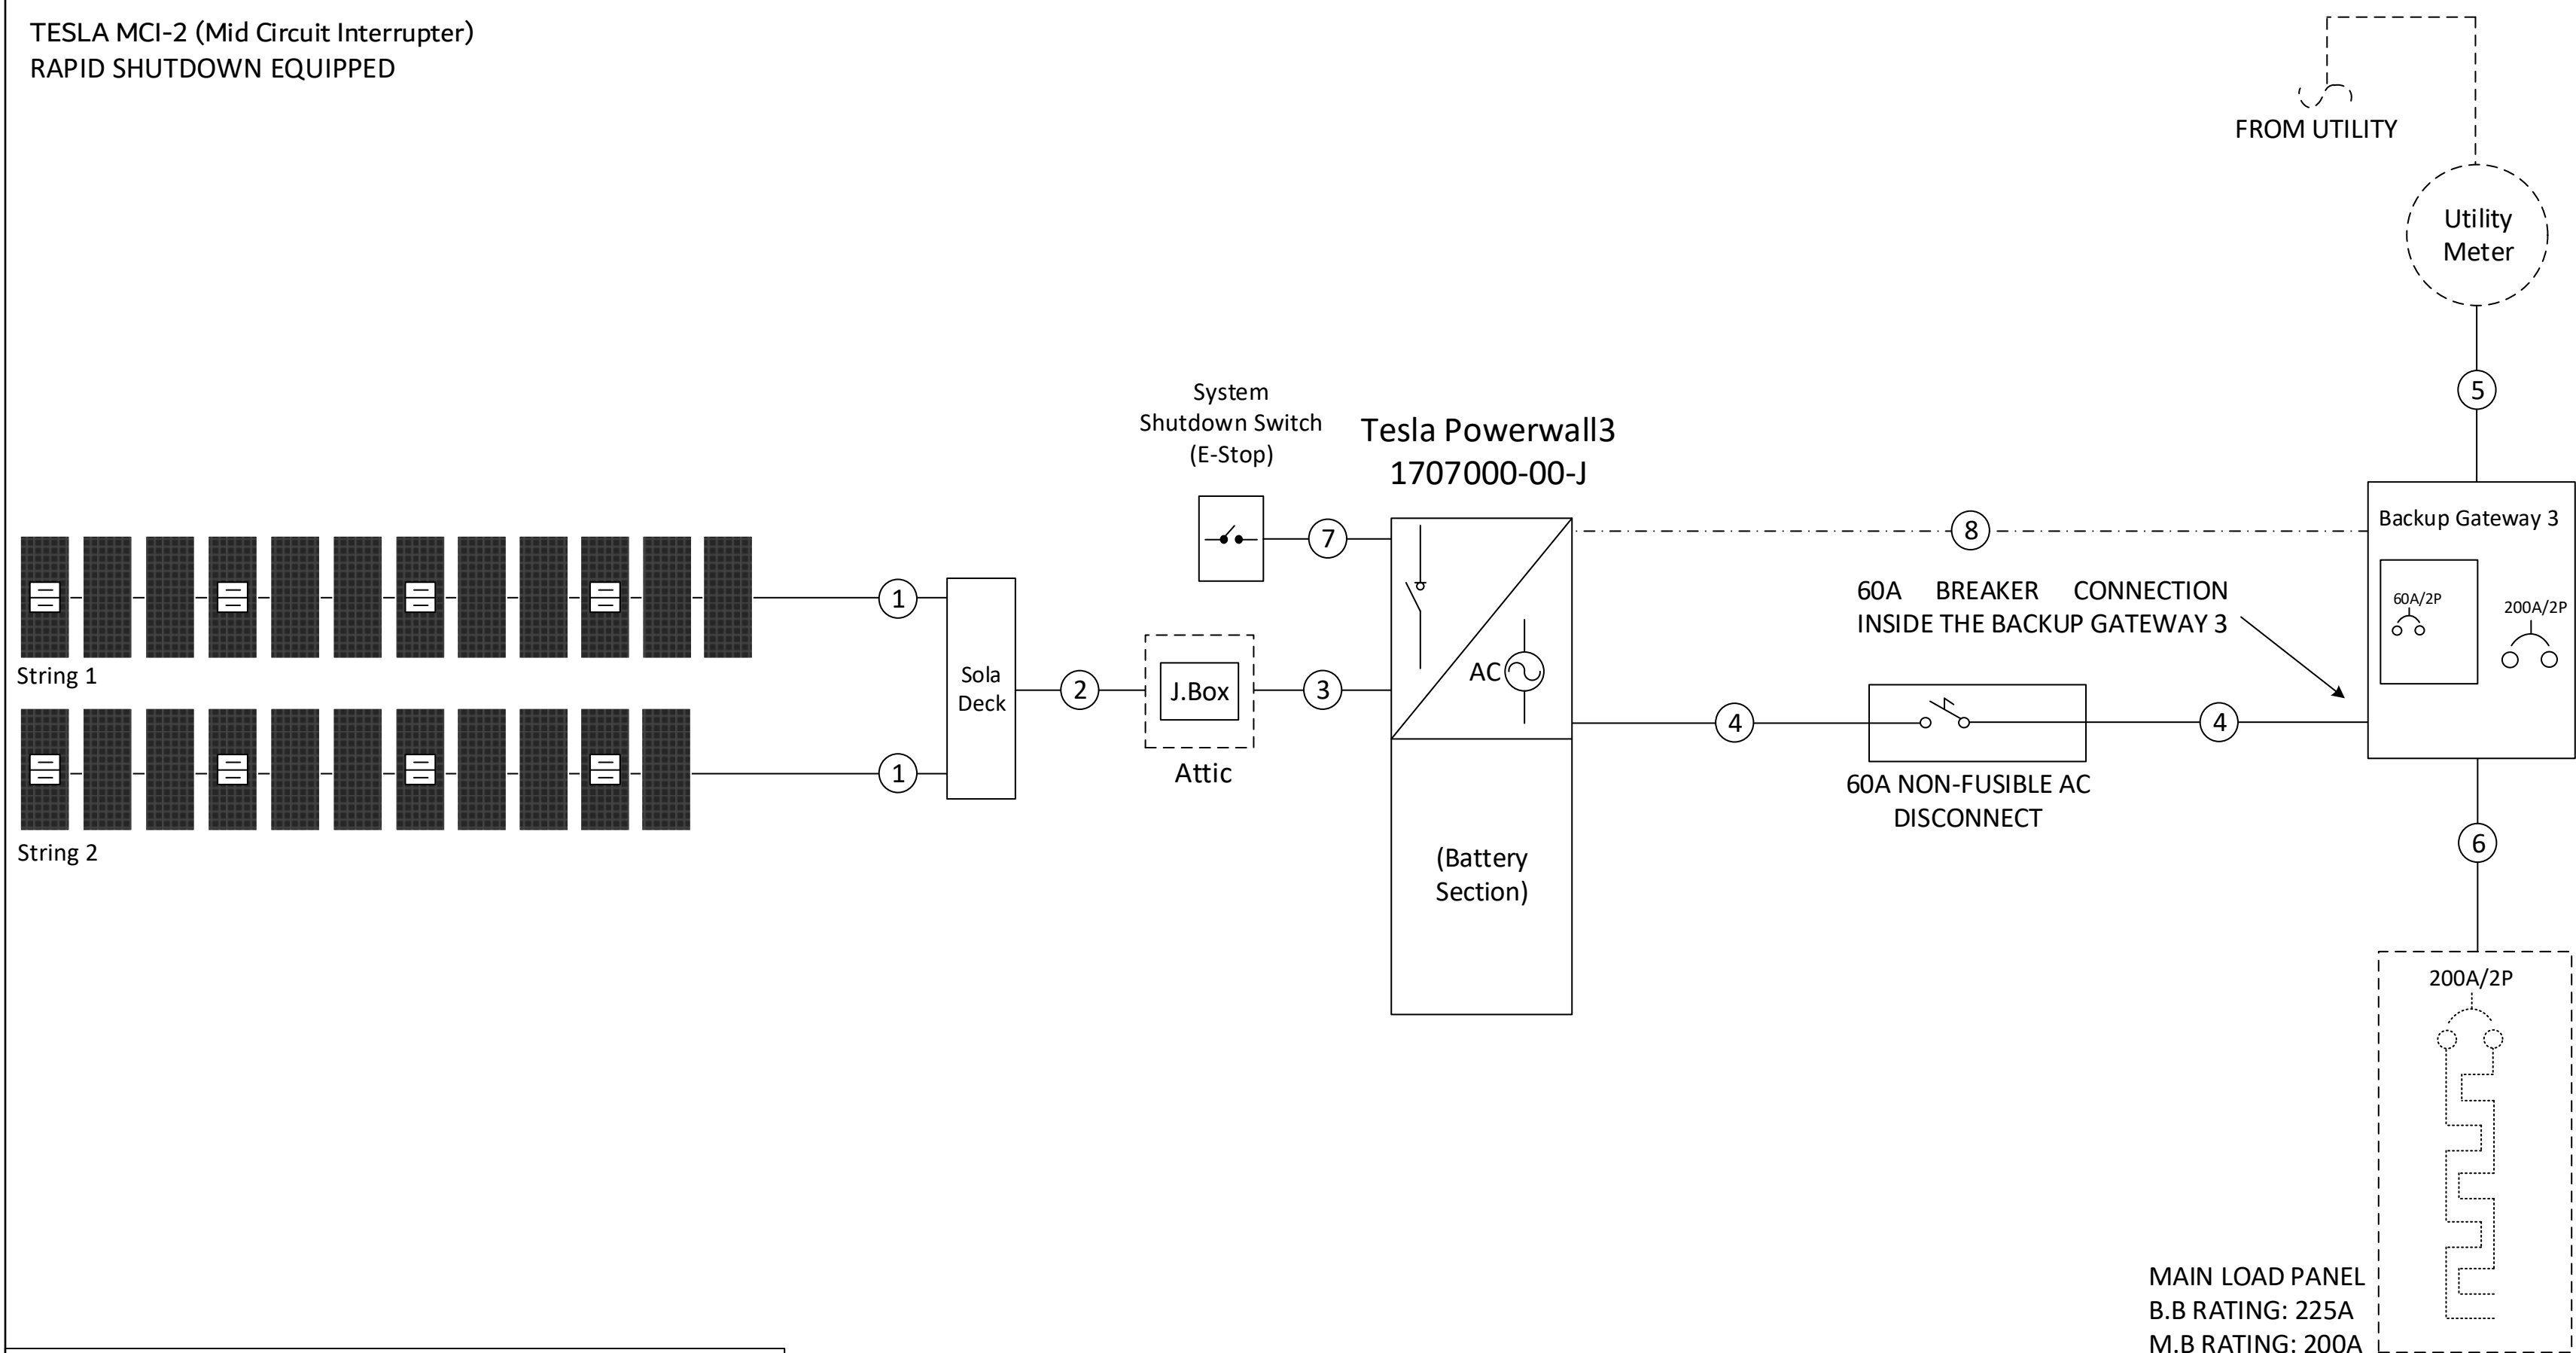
TESLA MCI-2 (Mid Circuit Interrupter)
RAPID SHUTDOWN EQUIPPED

FROM UTILITY

Utility Meter

5

System Shutdown Switch (E-Stop)

Tesla Powerwall3
1707000-00-J

7

8

Backup Gateway 3

60A BREAKER CONNECTION INSIDE THE BACKUP GATEWAY 3

60A/2P

200A/2P

1

String 1

Sola Deck

2

J.Box

3

AC

4

4

Attic

1

String 2

60A NON-FUSIBLE AC DISCONNECT

6

(Battery Section)

200A/2P

MAIN LOAD PANEL
B.B RATING: 225A
M.B RATING: 200A